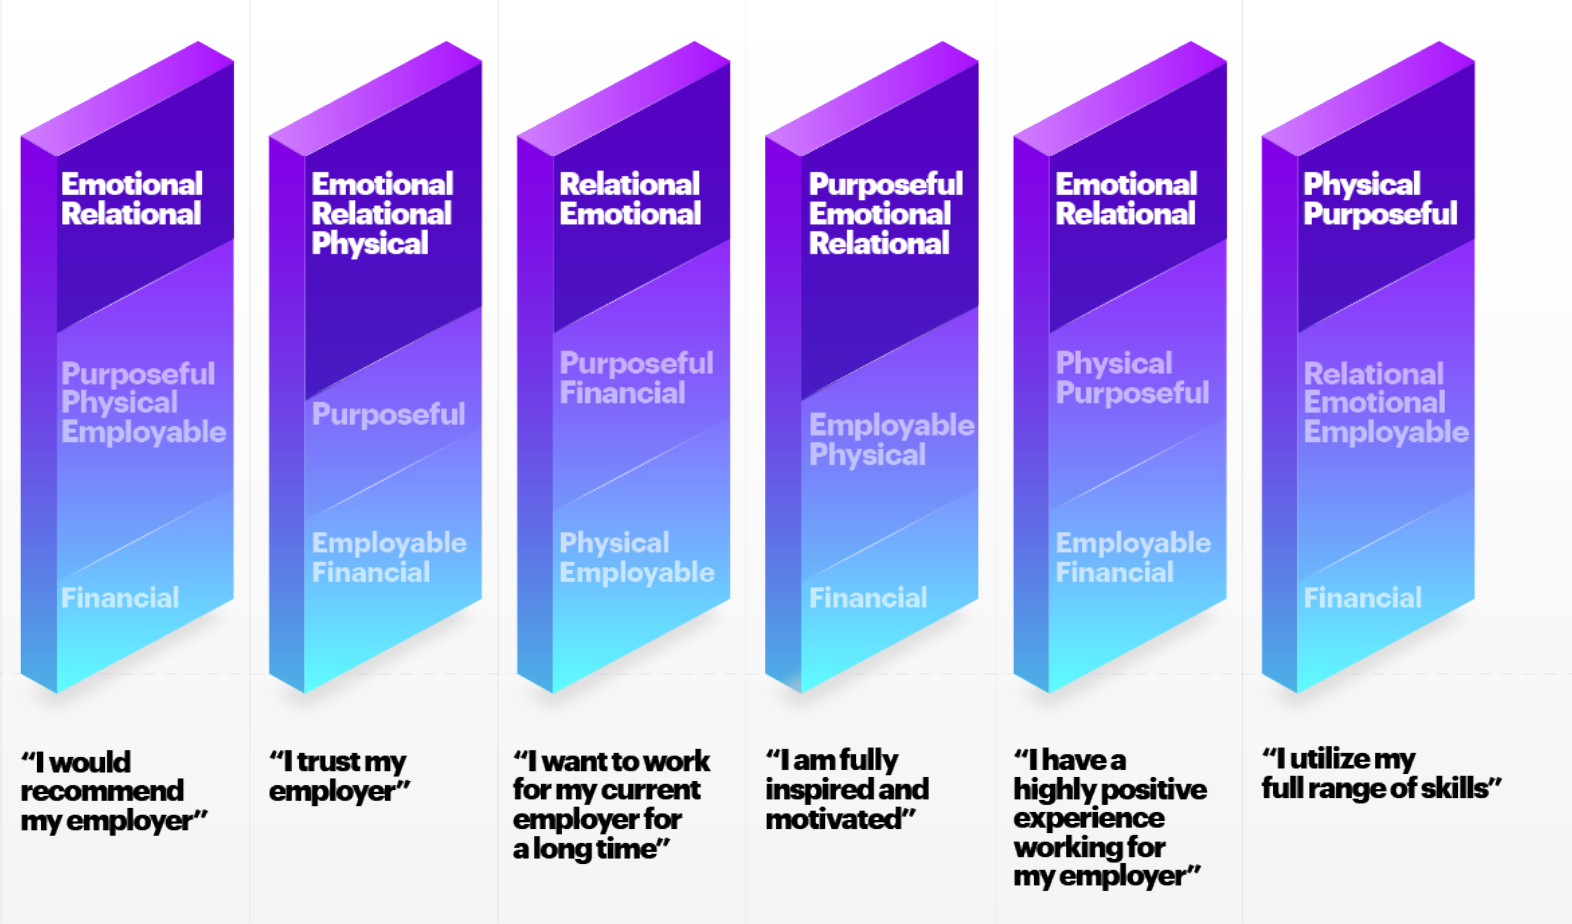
Emotional
Relational

Purposeful
Physical
Employable

Financial

"I would recommend my employer"

Emotional
Relational
Physical

Purposeful

Employable
Financial

"I trust my employer"

Relational
Emotional

Purposeful
Financial

Physical
Employable

"I want to work for my current employer for a long time"

Purposeful
Emotional
Relational

Employable
Physical

Financial

"I am fully inspired and motivated"

Emotional
Relational

Physical
Purposeful

Employable
Financial

"I have a highly positive experience working for my employer"

Physical
Purposeful

Relational
Emotional
Employable

Financial

"I utilize my full range of skills"